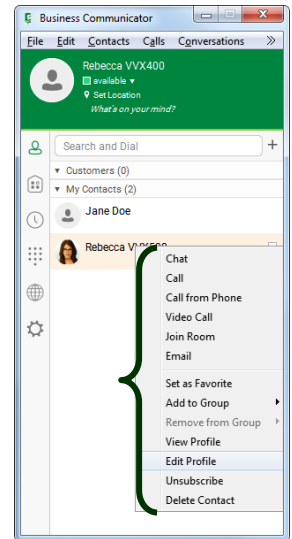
Business Communicator

File Edit Contacts Calls Conversations »

Rebecca VVX400
available ▾
Set Location
What's on your mind?

Search and Dial
+

▾ Customers (0)
▾ My Contacts (2)

Jane Doe

Rebecca V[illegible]

Chat
Call
Call from Phone
Video Call
Join Room
Email
Set as Favorite
Add to Group
Remove from Group
View Profile
Edit Profile
Unsubscribe
Delete Contact